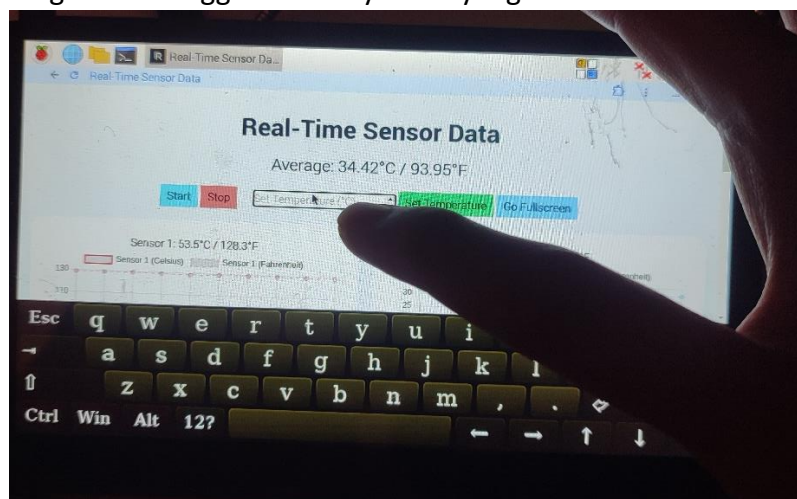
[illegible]

Real-Time Sensor Da...

Real-Time Sensor Data

Real-Time Sensor Data

Average: 34.42°C / 93.95°F

Start Stop Set Temperature (°C) Set Temperature Go Fullscreen

Sensor 1: 53.5°C / 128.3°F

Sensor 1 (Celsius) Sensor 1 (Fahrenheit)

130

110

30

25

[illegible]heit)

Esc q w e r t y u i

a s d f g h j k l

z x c v b n m , .

Ctrl Win Alt 12?